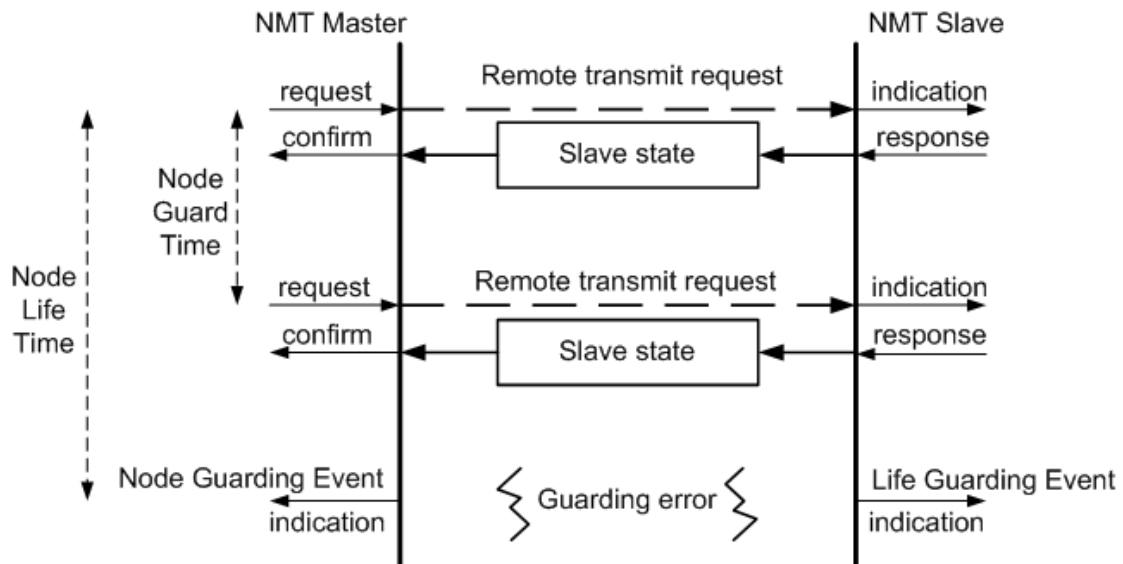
NMT Master

NMT Slave

request

Remote transmit request

indication

confirm

Slave state

response

Node Guard Time

Node Life Time

request

Remote transmit request

indication

confirm

Slave state

response

Node Guarding Event

indication

Guarding error

Life Guarding Event

indication